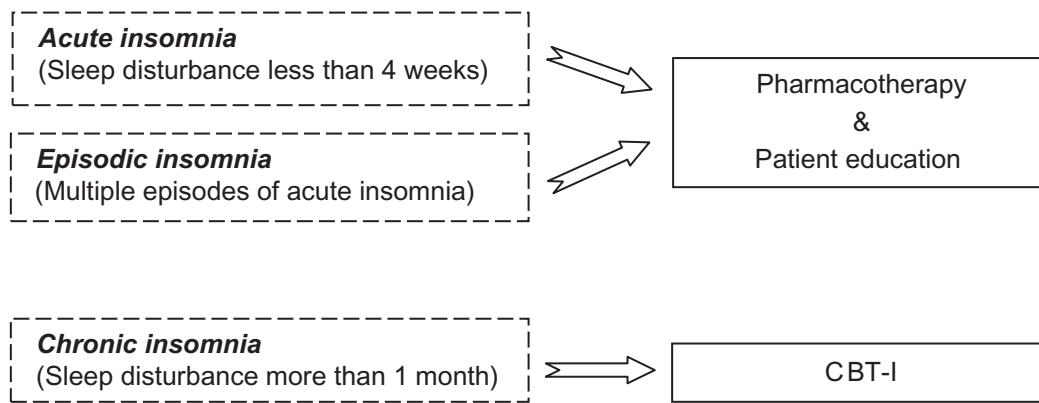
Acute insomnia
(Sleep disturbance less than 4 weeks)

Episodic insomnia
(Multiple episodes of acute insomnia)

Pharmacotherapy
&
Patient education

Chronic insomnia
(Sleep disturbance more than 1 month)

CBT-I